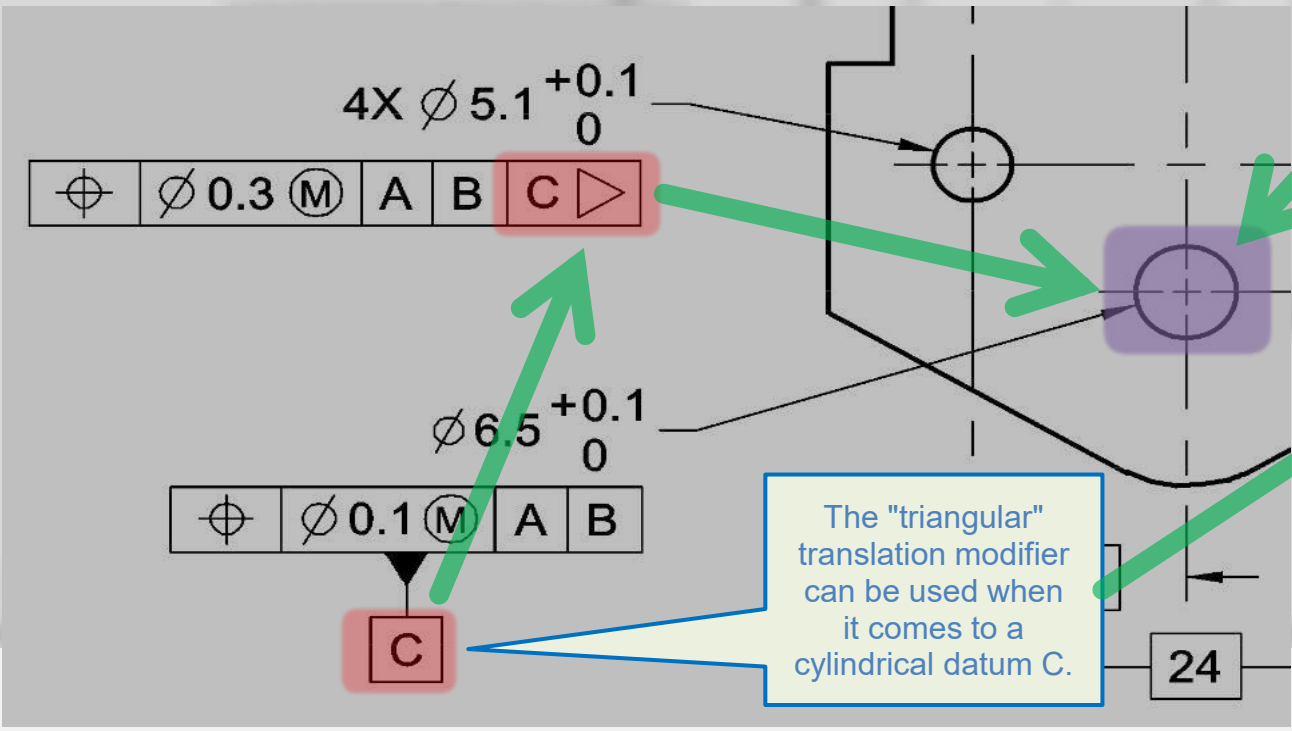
4X $\varnothing$ 5.1 $^{+0.1}_{0}$

| $\oplus$ | $\varnothing$ 0.3 Ⓜ | A | B | C ▷ |
|---|---|---|---|---|

$\varnothing$ 6.5 $^{+0.1}_{0}$

| $\oplus$ | $\varnothing$ 0.1 Ⓜ | A | B |
|---|---|---|---|

C

The "triangular" translation modifier can be used when it comes to a cylindrical datum C.

24